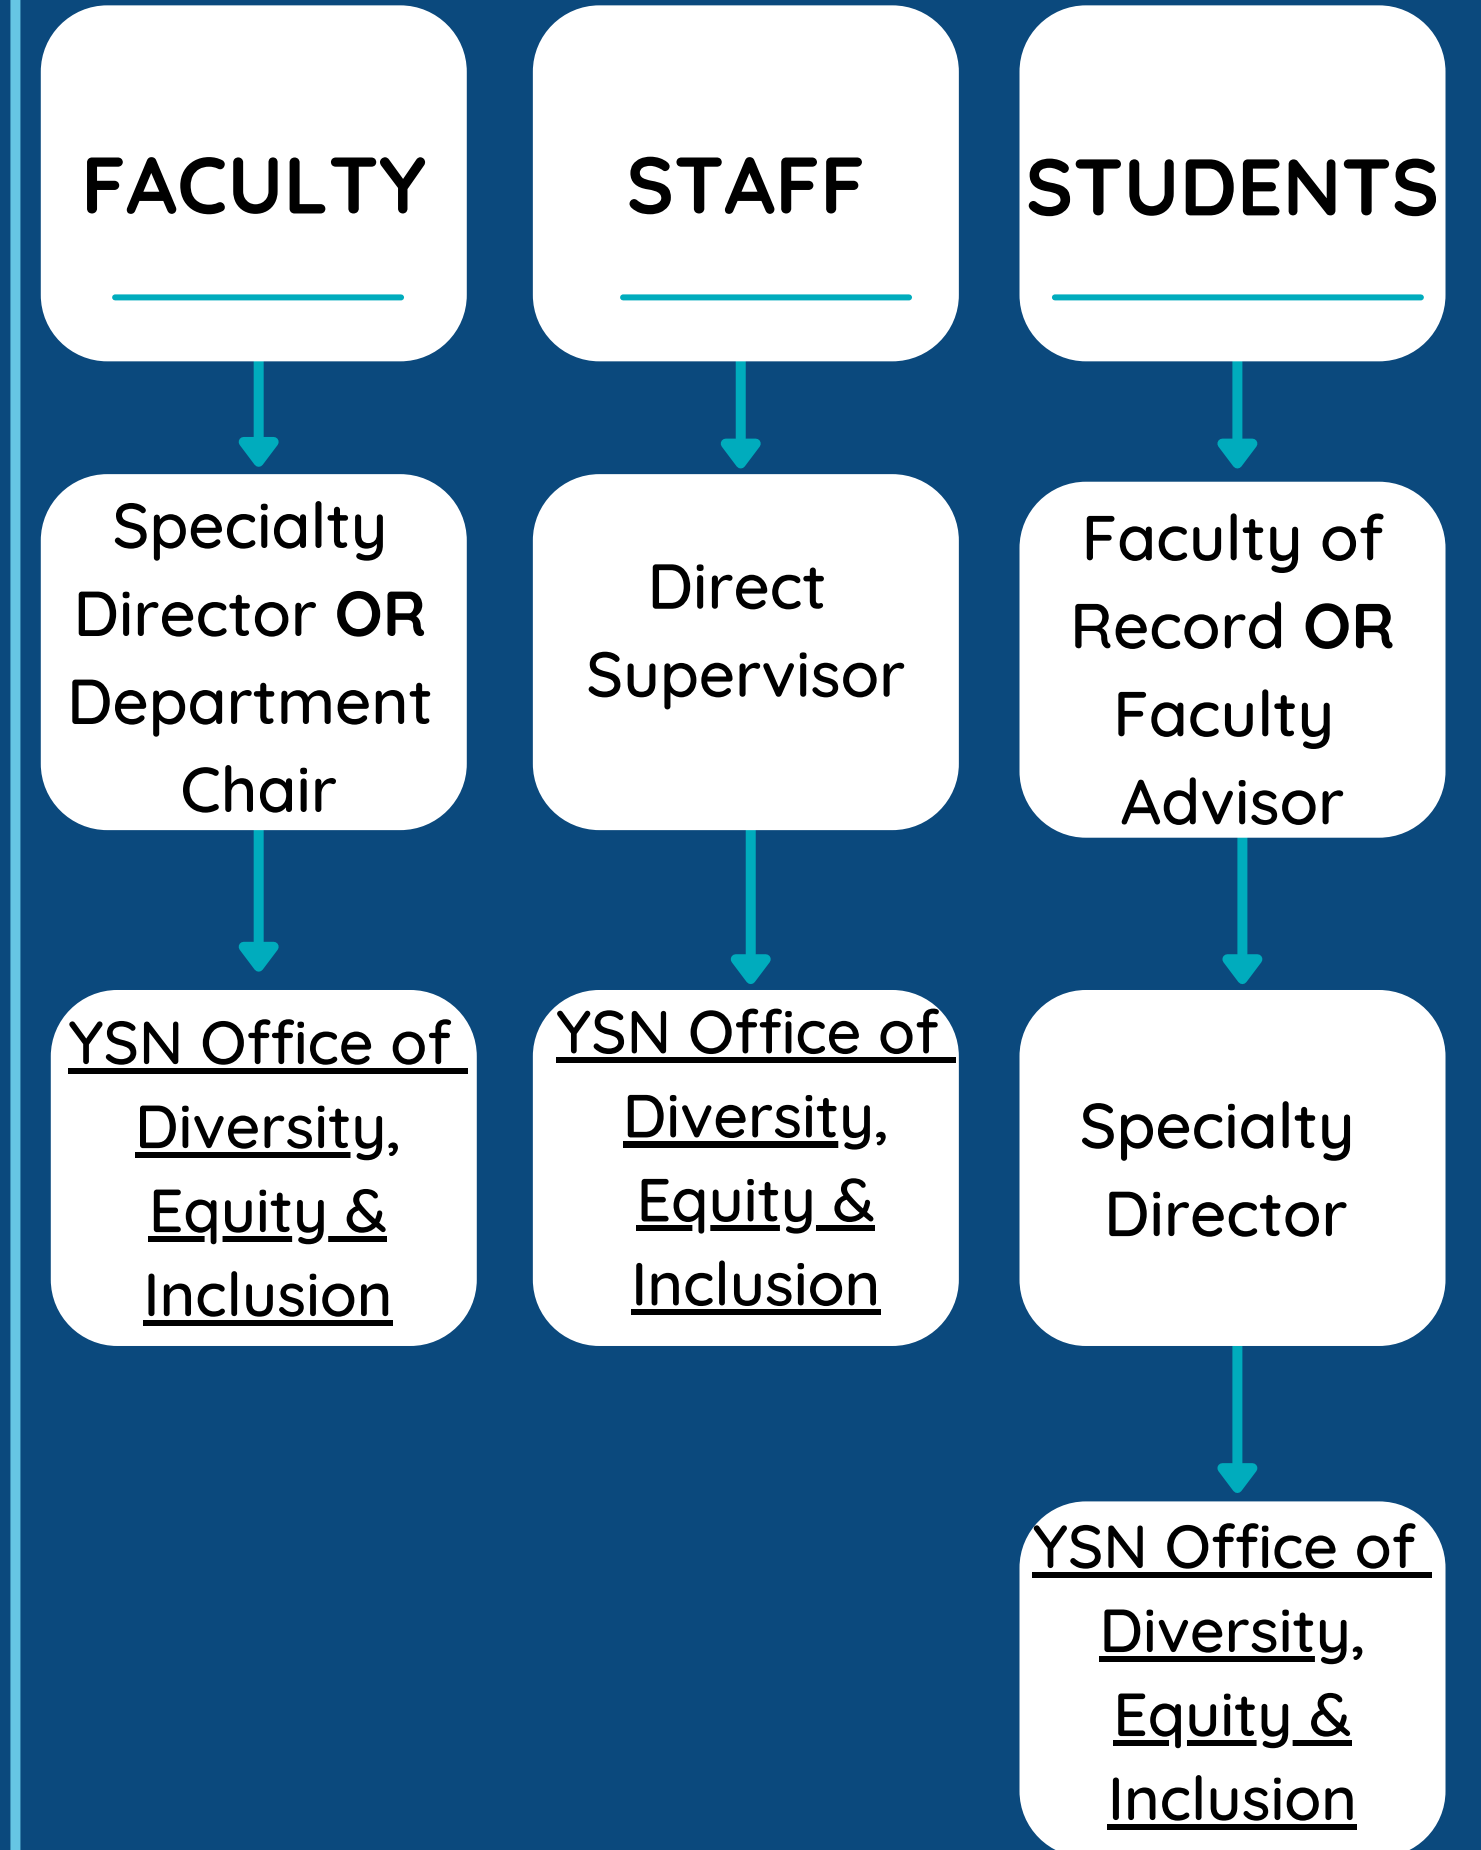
FACULTY

Specialty Director OR Department Chair

YSN Office of Diversity, Equity & Inclusion

STAFF

Direct Supervisor

YSN Office of Diversity, Equity & Inclusion

STUDENTS

Faculty of Record OR Faculty Advisor

Specialty Director

YSN Office of Diversity, Equity & Inclusion